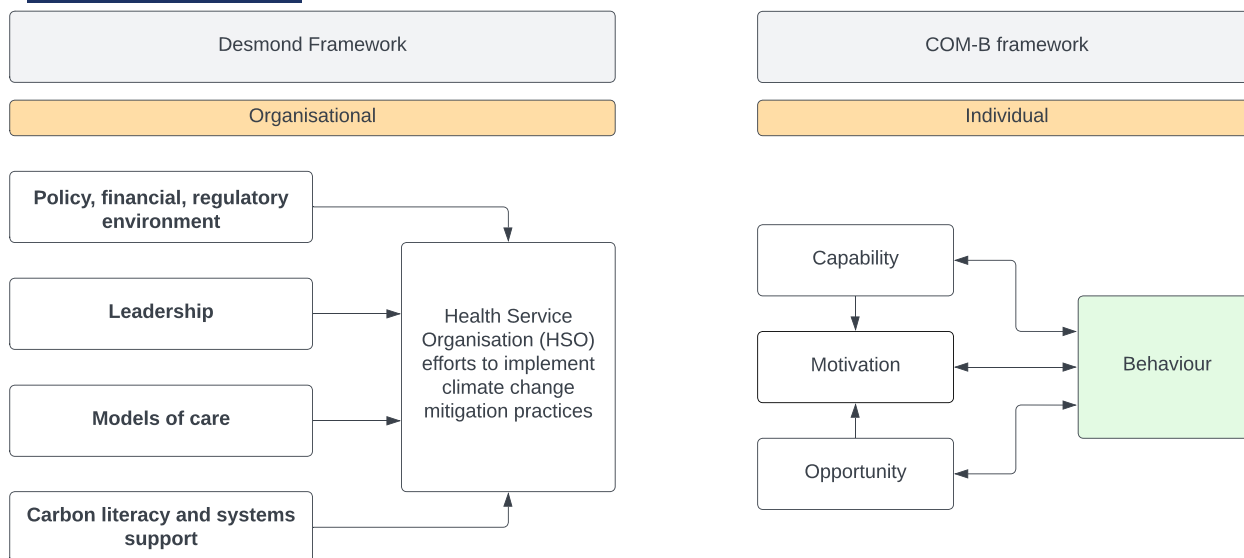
Desmond Framework

Organisational

Policy, financial, regulatory environment

Leadership

Models of care

Carbon literacy and systems support

Health Service Organisation (HSO) efforts to implement climate change mitigation practices

COM-B framework

Individual

Capability

Motivation

Opportunity

Behaviour